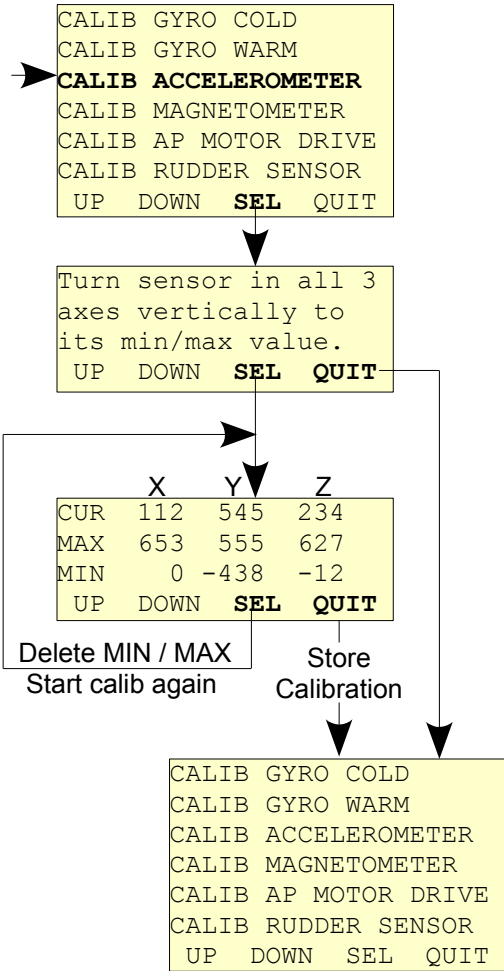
CALIB GYRO COLD
CALIB GYRO WARM
CALIB ACCELEROMETER
CALIB MAGNETOMETER
CALIB AP MOTOR DRIVE
CALIB RUDDER SENSOR
UP DOWN SEL QUIT

Turn sensor in all 3 axes vertically to its min/max value.
UP DOWN SEL QUIT

| | X | Y | Z |
|---|---|---|---|
| CUR | 112 | 545 | 234 |
| MAX | 653 | 555 | 627 |
| MIN | 0 | -438 | -12 |

UP DOWN SEL QUIT

Delete MIN / MAX
Start calib again

Store Calibration

CALIB GYRO COLD
CALIB GYRO WARM
CALIB ACCELEROMETER
CALIB MAGNETOMETER
CALIB AP MOTOR DRIVE
CALIB RUDDER SENSOR
UP DOWN SEL QUIT